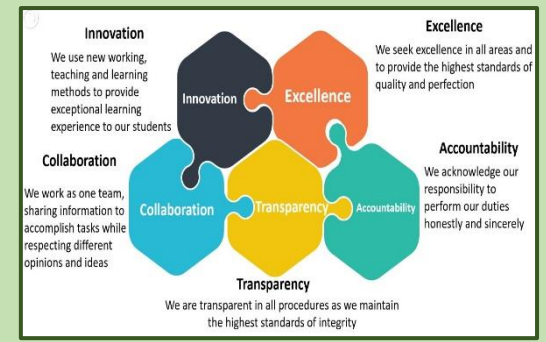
Innovation

We use new working, teaching and learning methods to provide exceptional learning experience to our students

Excellence

We seek excellence in all areas and to provide the highest standards of quality and perfection

Innovation

Excellence

Collaboration

We work as one team, sharing information to accomplish tasks while respecting different opinions and ideas

Accountability

We acknowledge our responsibility to perform our duties honestly and sincerely

Collaboration

Transparency

Accountability

Transparency

We are transparent in all procedures as we maintain the highest standards of integrity